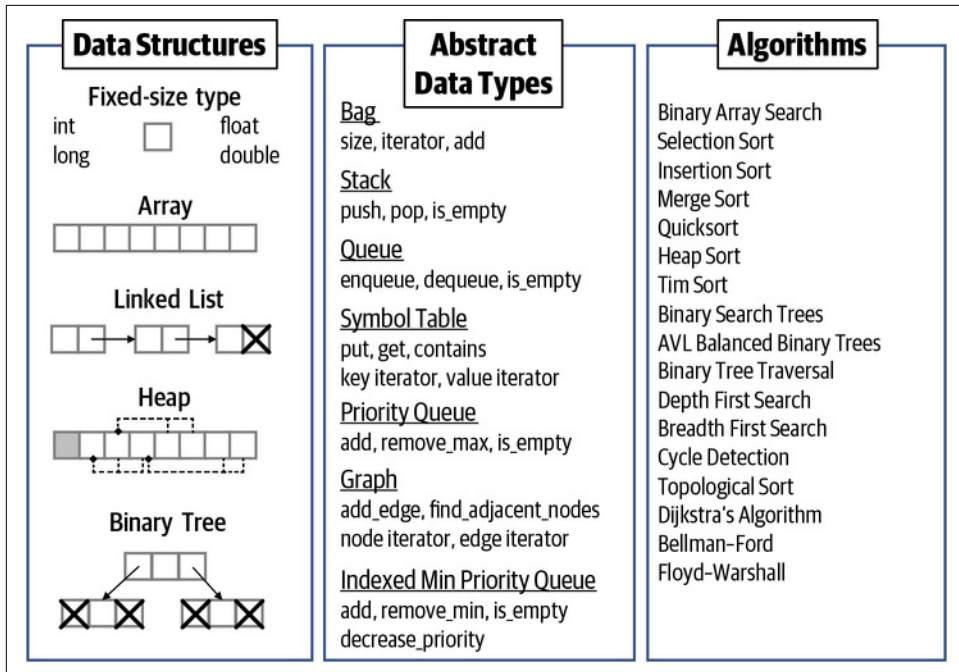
Data Structures

Fixed-size type
int
long
float
double

Array

Linked List

Heap

Binary Tree

Abstract Data Types

Bag
size, iterator, add

Stack
push, pop, is_empty

Queue
enqueue, dequeue, is_empty

Symbol Table
put, get, contains
key iterator, value iterator

Priority Queue
add, remove_max, is_empty

Graph
add_edge, find_adjacent_nodes
node iterator, edge iterator

Indexed Min Priority Queue
add, remove_min, is_empty
decrease_priority

Algorithms

Binary Array Search
Selection Sort
Insertion Sort
Merge Sort
Quicksort
Heap Sort
Tim Sort
Binary Search Trees
AVL Balanced Binary Trees
Binary Tree Traversal
Depth First Search
Breadth First Search
Cycle Detection
Topological Sort
Dijkstra's Algorithm
Bellman-Ford
Floyd-Warshall